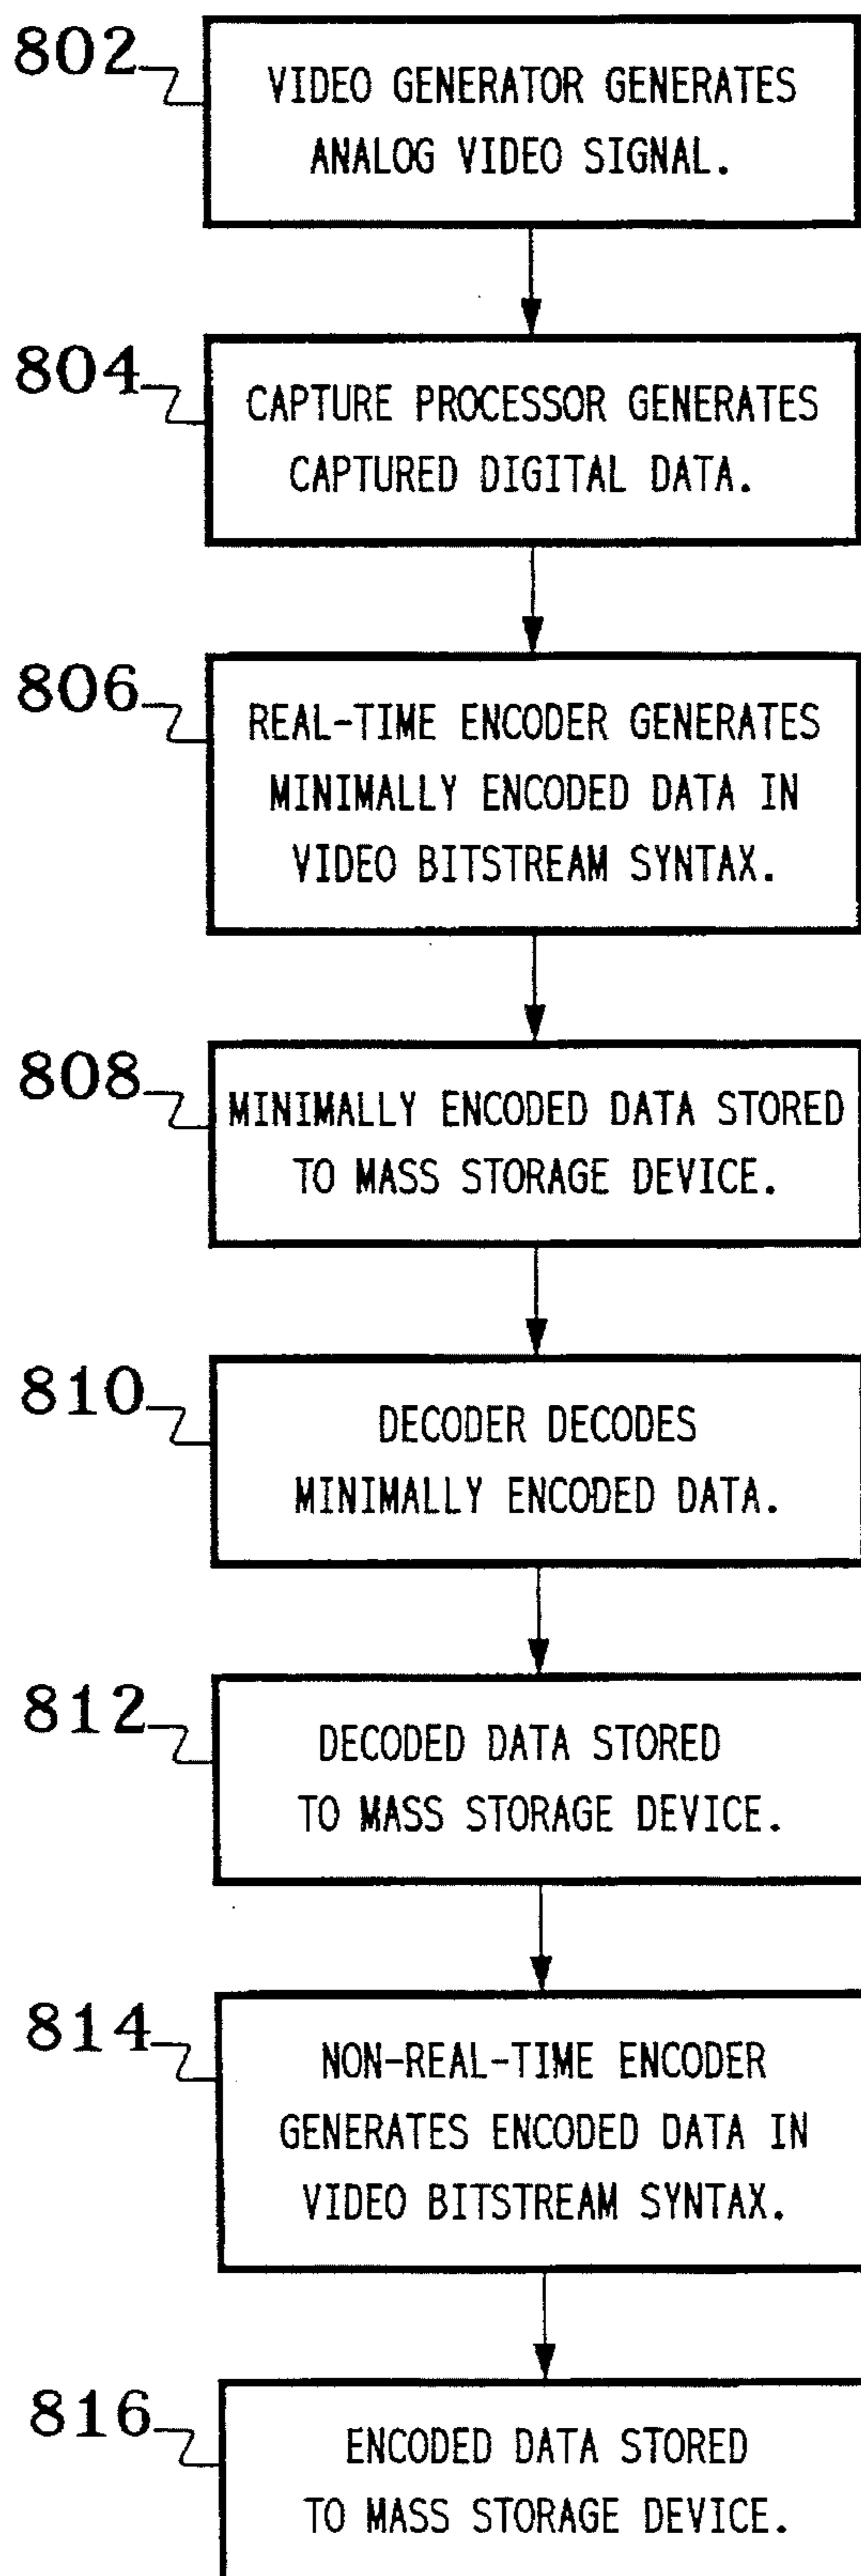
802
VIDEO GENERATOR GENERATES ANALOG VIDEO SIGNAL.

804
CAPTURE PROCESSOR GENERATES CAPTURED DIGITAL DATA.

806
REAL-TIME ENCODER GENERATES MINIMALLY ENCODED DATA IN VIDEO BITSTREAM SYNTAX.

808
MINIMALLY ENCODED DATA STORED TO MASS STORAGE DEVICE.

810
DECODER DECODES MINIMALLY ENCODED DATA.

812
DECODED DATA STORED TO MASS STORAGE DEVICE.

814
NON-REAL-TIME ENCODER GENERATES ENCODED DATA IN VIDEO BITSTREAM SYNTAX.

816
ENCODED DATA STORED TO MASS STORAGE DEVICE.